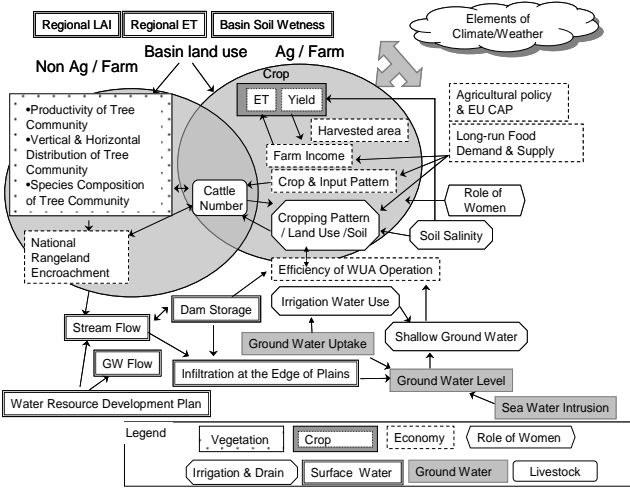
Regional LAI
Regional ET
Basin Soil Wetness

Elements of Climate/Weather

Basin land use

Non Ag / Farm

Ag / Farm

Crop

ET
Yield

•Productivity of Tree Community
•Vertical & Horizontal Distribution of Tree Community
•Species Composition of Tree Community

Agricultural policy & EU CAP

Harvested area

Long-run Food Demand & Supply

Farm Income

Crop & Input Pattern

Cattle Number

Role of Women

Cropping Pattern / Land Use /Soil

Soil Salinity

National Rangeland Encroachment

Efficiency of WUA Operation

Irrigation Water Use

Dam Storage

Stream Flow

Shallow Ground Water

Ground Water Uptake

GW Flow

Infiltration at the Edge of Plains

Ground Water Level

Water Resource Development Plan

Sea Water Intrusion

Legend
Vegetation
Crop
Economy
Role of Women
Irrigation & Drain
Surface Water
Ground Water
Livestock